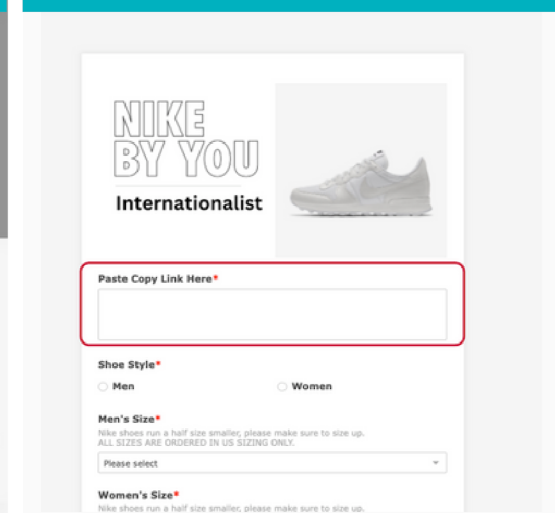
NIKE BY YOU

Internationalist

Paste Copy Link Here*

Shoe Style*

Men

Women

Men's Size*

Nike shoes run a half size smaller, please make sure to size up.
ALL SIZES ARE ORDERED IN US SIZING ONLY.

Please select

Women's Size*

Nike shoes run a half size smaller, please make sure to size up.